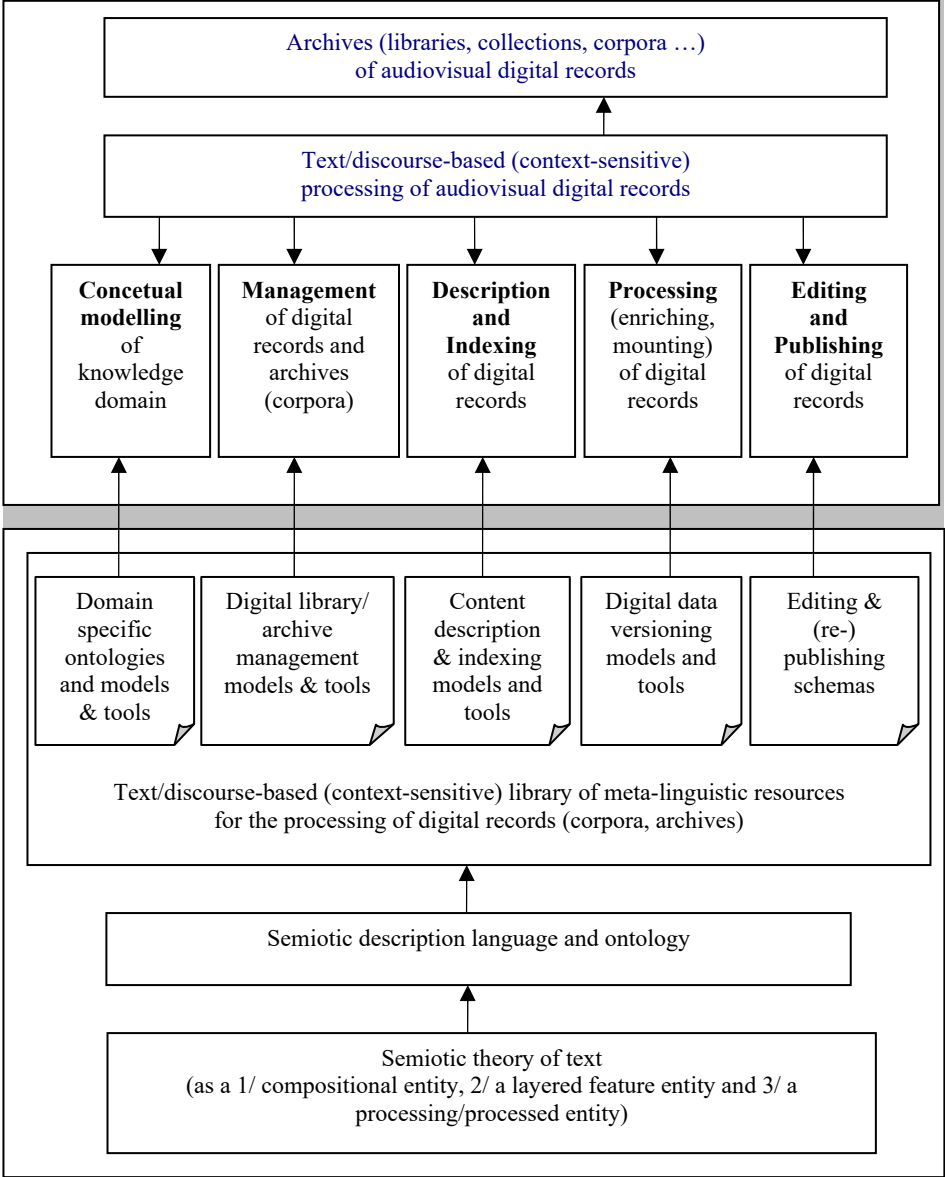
Archives (libraries, collections, corpora …) of audiovisual digital records

Text/discourse-based (context-sensitive) processing of audiovisual digital records

**Concetual modelling** of knowledge domain

**Management** of digital records and archives (corpora)

**Description and Indexing** of digital records

**Processing** (enriching, mounting) of digital records

**Editing and Publishing** of digital records

Domain specific ontologies and models & tools

Digital library/ archive management models & tools

Content description & indexing models and tools

Digital data versioning models and tools

Editing & (re-) publishing schemas

Text/discourse-based (context-sensitive) library of meta-linguistic resources for the processing of digital records (corpora, archives)

Semiotic description language and ontology

Semiotic theory of text (as a 1/ compositional entity, 2/ a layered feature entity and 3/ a processing/processed entity)